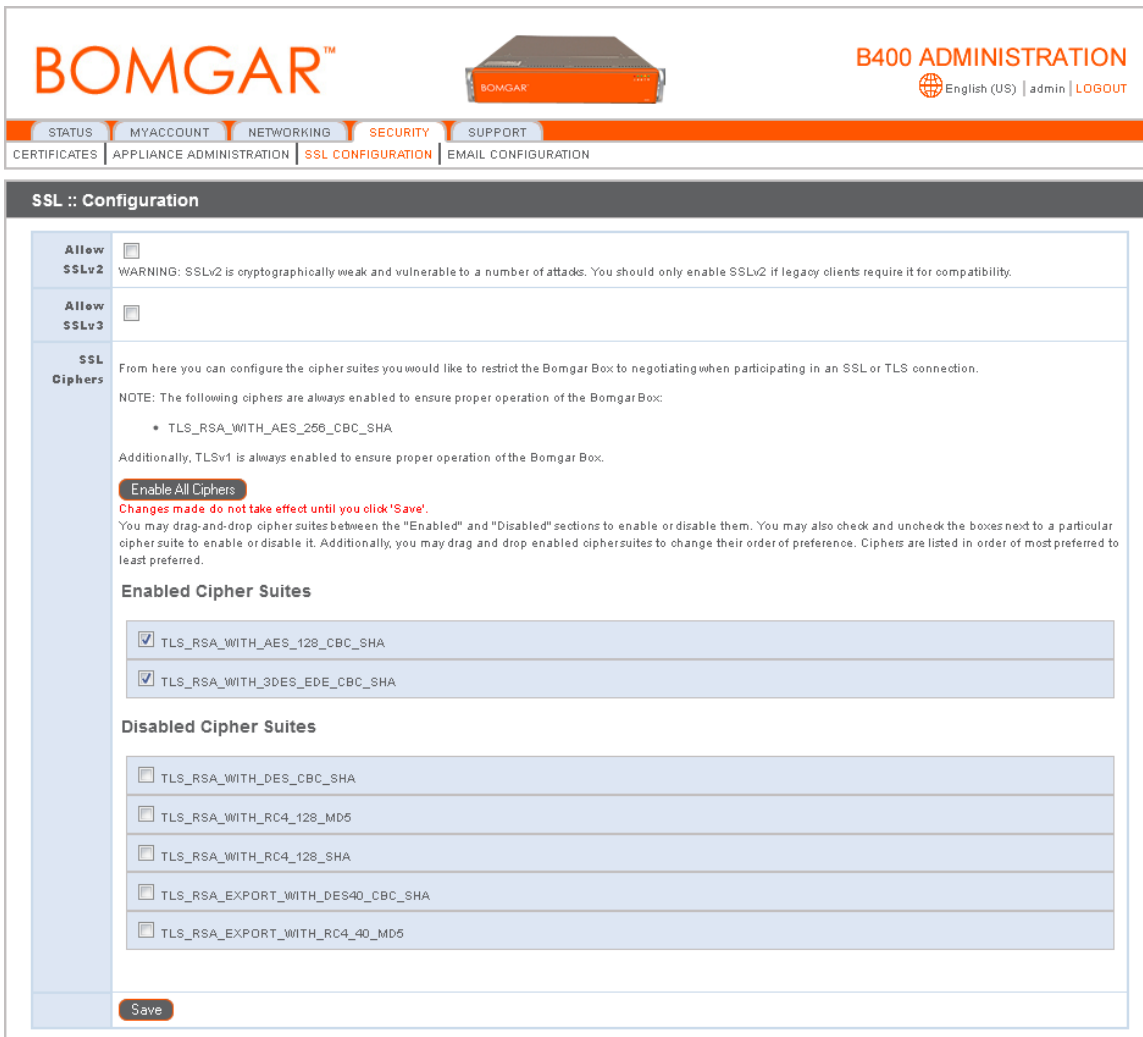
BOMGAR™

BOMGAR

B400 ADMINISTRATION

English (US) | admin | LOGOUT

STATUS | MYACCOUNT | NETWORKING | SECURITY | SUPPORT

CERTIFICATES | APPLIANCE ADMINISTRATION | SSL CONFIGURATION | EMAIL CONFIGURATION

SSL :: Configuration

Allow SSLv2

WARNING: SSLv2 is cryptographically weak and vulnerable to a number of attacks. You should only enable SSLv2 if legacy clients require it for compatibility.

Allow SSLv3

SSL Ciphers

From here you can configure the cipher suites you would like to restrict the Bomgar Box to negotiating when participating in an SSL or TLS connection.

NOTE: The following ciphers are always enabled to ensure proper operation of the Bomgar Box:

• TLS_RSA_WITH_AES_256_CBC_SHA

Additionally, TLSv1 is always enabled to ensure proper operation of the Bomgar Box.

Enable All Ciphers

Changes made do not take effect until you click 'Save'.

You may drag-and-drop cipher suites between the "Enabled" and "Disabled" sections to enable or disable them. You may also check and uncheck the boxes next to a particular cipher suite to enable or disable it. Additionally, you may drag and drop enabled cipher suites to change their order of preference. Ciphers are listed in order of most preferred to least preferred.

Enabled Cipher Suites

TLS_RSA_WITH_AES_128_CBC_SHA

TLS_RSA_WITH_3DES_EDE_CBC_SHA

Disabled Cipher Suites

TLS_RSA_WITH_DES_CBC_SHA

TLS_RSA_WITH_RC4_128_MD5

TLS_RSA_WITH_RC4_128_SHA

TLS_RSA_EXPORT_WITH_DES40_CBC_SHA

TLS_RSA_EXPORT_WITH_RC4_40_MD5

Save